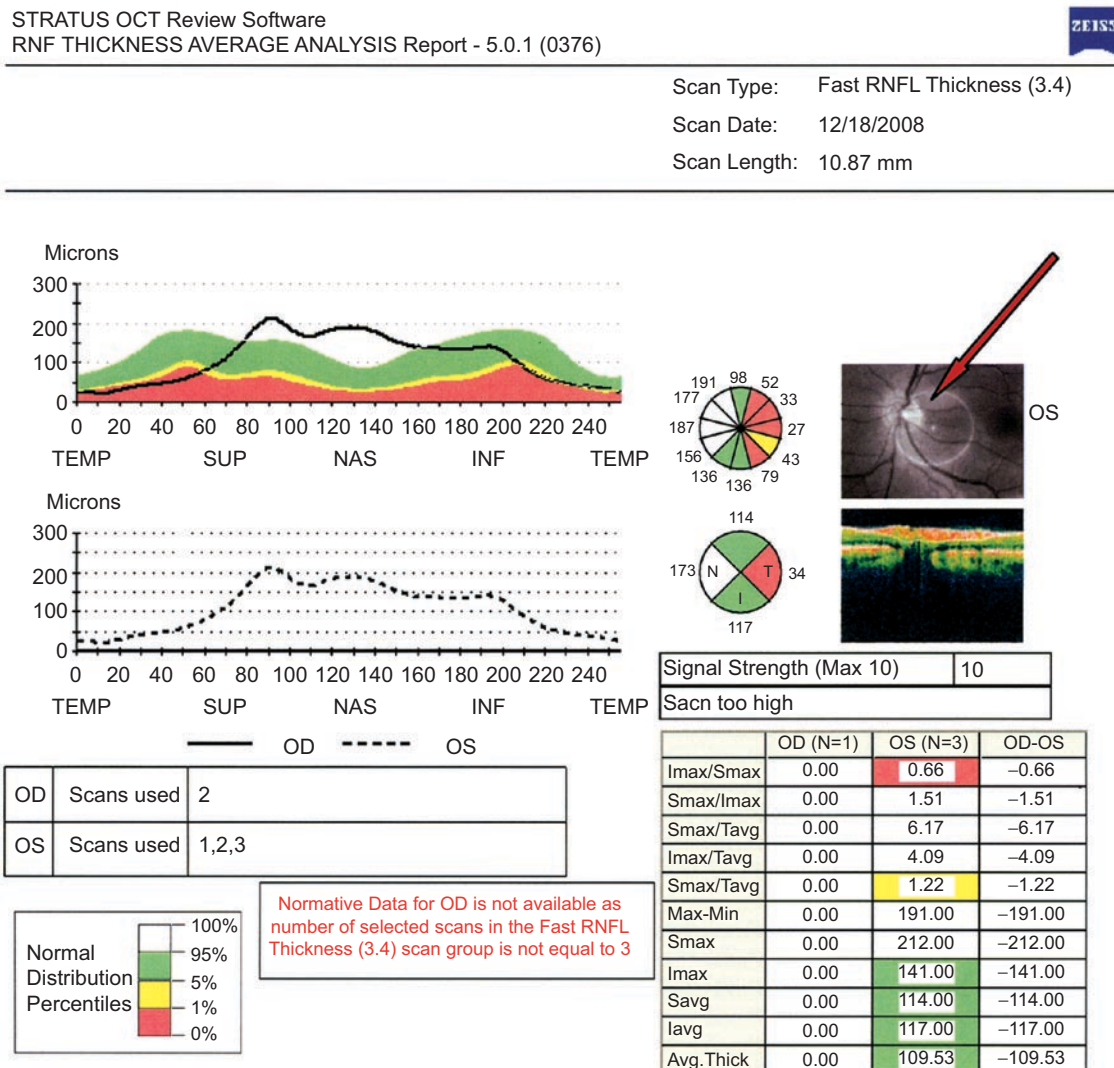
STRATUS OCT Review Software
RNF THICKNESS AVERAGE ANALYSIS Report - 5.0.1 (0376)

ZEISS

Scan Type: Fast RNFL Thickness (3.4)
Scan Date: 12/18/2008
Scan Length: 10.87 mm

Microns
300
200
100
0
0 20 40 60 80 100 120 140 160 180 200 220 240
TEMP SUP NAS INF TEMP

Microns
300
200
100
0
0 20 40 60 80 100 120 140 160 180 200 220 240
TEMP SUP NAS INF TEMP

OD OS

191 98 52
177 33
187 27
156 43
136 136 79

OS

114
173 N T 34
I
117

| Signal Strength (Max 10) | 10 |
|---|---|
| Sacn too high | |

| | OD (N=1) | OS (N=3) | OD-OS |
|---|---|---|---|
| Imax/Smax | 0.00 | 0.66 | −0.66 |
| Smax/Imax | 0.00 | 1.51 | −1.51 |
| Smax/Tavg | 0.00 | 6.17 | −6.17 |
| Imax/Tavg | 0.00 | 4.09 | −4.09 |
| Smax/Tavg | 0.00 | 1.22 | −1.22 |
| Max-Min | 0.00 | 191.00 | −191.00 |
| Smax | 0.00 | 212.00 | −212.00 |
| Imax | 0.00 | 141.00 | −141.00 |
| Savg | 0.00 | 114.00 | −114.00 |
| Iavg | 0.00 | 117.00 | −117.00 |
| Avg.Thick | 0.00 | 109.53 | −109.53 |

| OD | Scans used | 2 |
|---|---|---|
| OS | Scans used | 1,2,3 |

Normative Data for OD is not available as number of selected scans in the Fast RNFL Thickness (3.4) scan group is not equal to 3

Normal Distribution Percentiles
100%
95%
5%
1%
0%